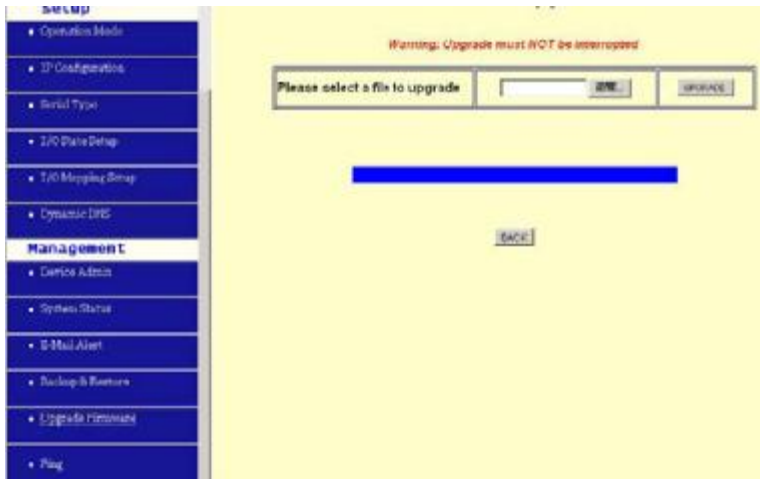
Setup
• Operation Mode
• IP Configuration
• Serial Type
• I/O State Setup
• I/O Mapping Setup
• Dynamic DNS
Management
• Device Admin
• System Status
• E-Mail Alert
• Backup & Restore
• Upgrade Firmware
• Ping

Warning: Upgrade must NOT be interrupted

| Please select a file to upgrade | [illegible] | UPGRADE |
|---|---|---|

BACK